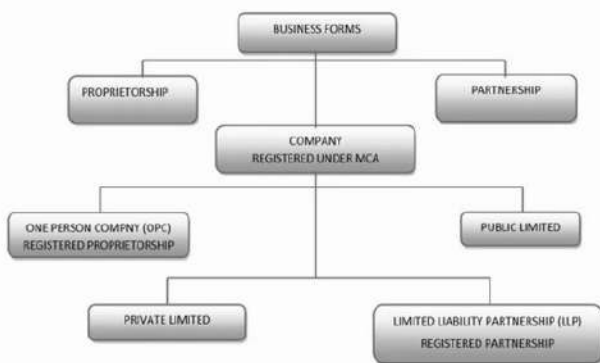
BUSINESS FORMS

PROPRIETORSHIP

PARTNERSHIP

COMPANY
REGISTERED UNDER MCA

ONE PERSON COMPNY (OPC)
REGISTERED PROPRIETORSHIP

PUBLIC LIMITED

PRIVATE LIMITED

LIMITED LIABILITY PARTNERSHIP (LLP)
REGISTERED PARTNERSHIP